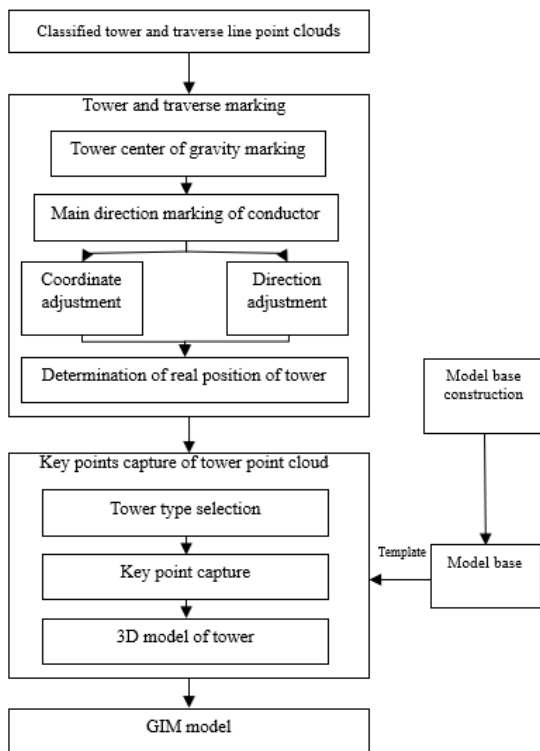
Classified tower and traverse line point clouds

Tower and traverse marking

Tower center of gravity marking

Main direction marking of conductor

Coordinate adjustment

Direction adjustment

Determination of real position of tower

Model base construction

Key points capture of tower point cloud

Tower type selection

Template

Model base

Key point capture

3D model of tower

GIM model